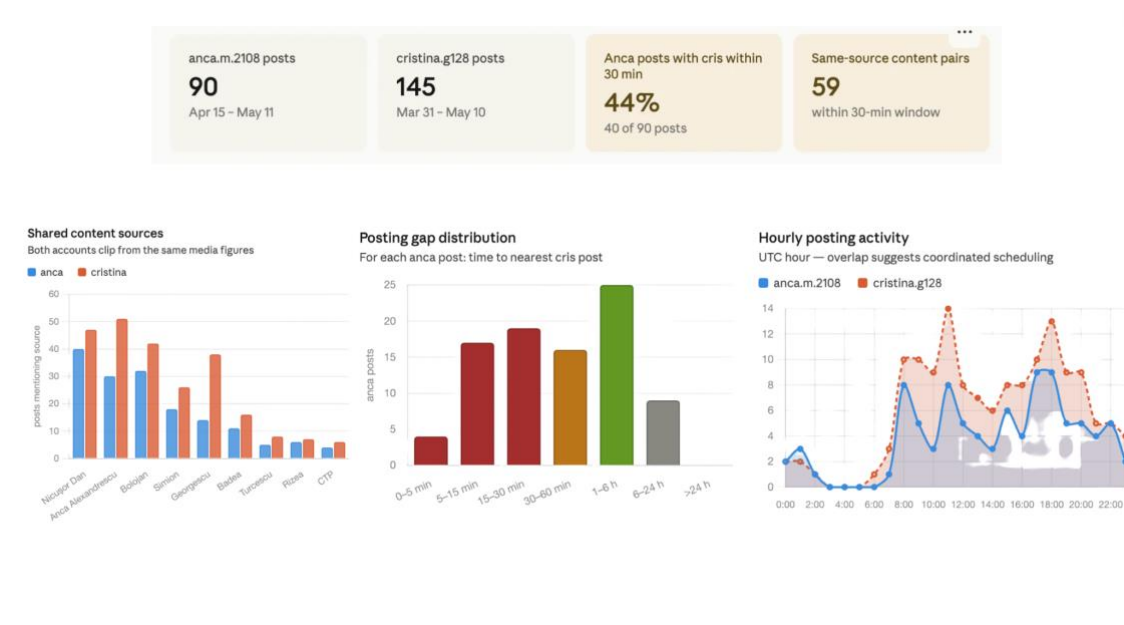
anca.m.2108 posts
90
Apr 15 – May 11

cristina.g128 posts
145
Mar 31 – May 10

Anca posts with cris within 30 min
44%
40 of 90 posts

Same-source content pairs
59
within 30-min window

Shared content sources
Both accounts clip from the same media figures
anca cristina

60
50
40
30
20
10
0
posts mentioning source
Nicușor Dan
Anca Alexandrescu
Bolojan
Simion
Georgescu
Badea
Turcescu
Rizea
CTP

Posting gap distribution
For each anca post: time to nearest cris post

25
20
15
10
5
0
anca posts
0–5 min
5–15 min
15–30 min
30–60 min
1–6 h
6–24 h
>24 h

Hourly posting activity
UTC hour — overlap suggests coordinated scheduling
anca.m.2108 cristina.g128

14
12
10
8
6
4
2
0
0:00 2:00 4:00 6:00 8:00 10:00 12:00 14:00 16:00 18:00 20:00 22:00